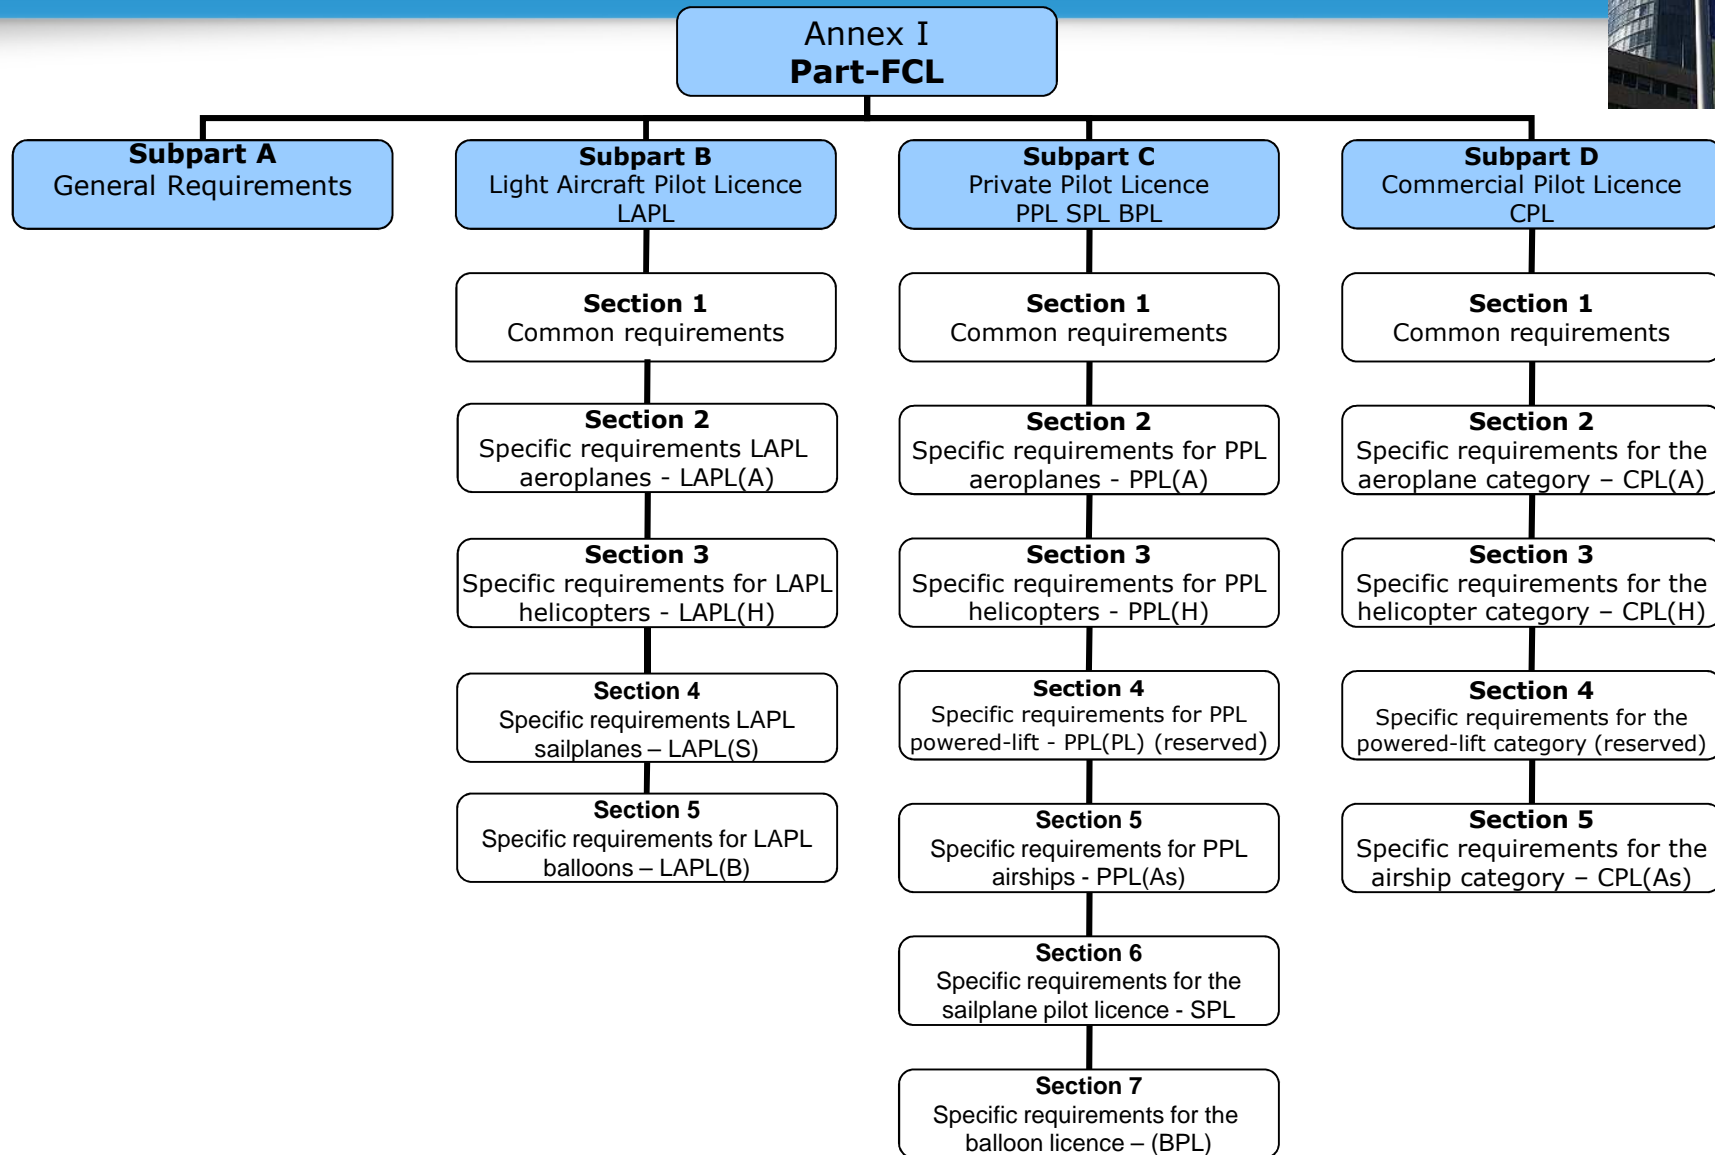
Annex I
**Part-FCL**

**Subpart A**
General Requirements

**Subpart B**
Light Aircraft Pilot Licence
LAPL

**Section 1**
Common requirements

**Section 2**
Specific requirements LAPL aeroplanes - LAPL(A)

**Section 3**
Specific requirements for LAPL helicopters - LAPL(H)

**Section 4**
Specific requirements LAPL sailplanes – LAPL(S)

**Section 5**
Specific requirements for LAPL balloons – LAPL(B)

**Subpart C**
Private Pilot Licence
PPL SPL BPL

**Section 1**
Common requirements

**Section 2**
Specific requirements for PPL aeroplanes - PPL(A)

**Section 3**
Specific requirements for PPL helicopters - PPL(H)

**Section 4**
Specific requirements for PPL powered-lift - PPL(PL) (reserved)

**Section 5**
Specific requirements for PPL airships - PPL(As)

**Section 6**
Specific requirements for the sailplane pilot licence - SPL

**Section 7**
Specific requirements for the balloon licence – (BPL)

**Subpart D**
Commercial Pilot Licence
CPL

**Section 1**
Common requirements

**Section 2**
Specific requirements for the aeroplane category – CPL(A)

**Section 3**
Specific requirements for the helicopter category – CPL(H)

**Section 4**
Specific requirements for the powered-lift category (reserved)

**Section 5**
Specific requirements for the airship category – CPL(As)